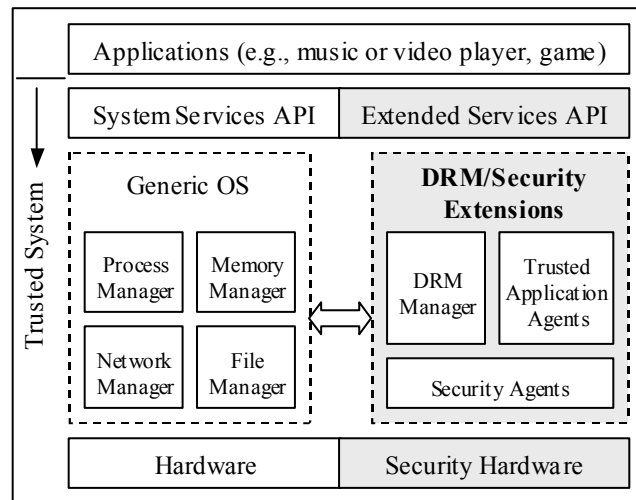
Applications (e.g., music or video player, game)

Trusted System

System Services API

Extended Services API

Generic OS

Process Manager

Memory Manager

Network Manager

File Manager

DRM/Security Extensions

DRM Manager

Trusted Application Agents

Security Agents

Hardware

Security Hardware